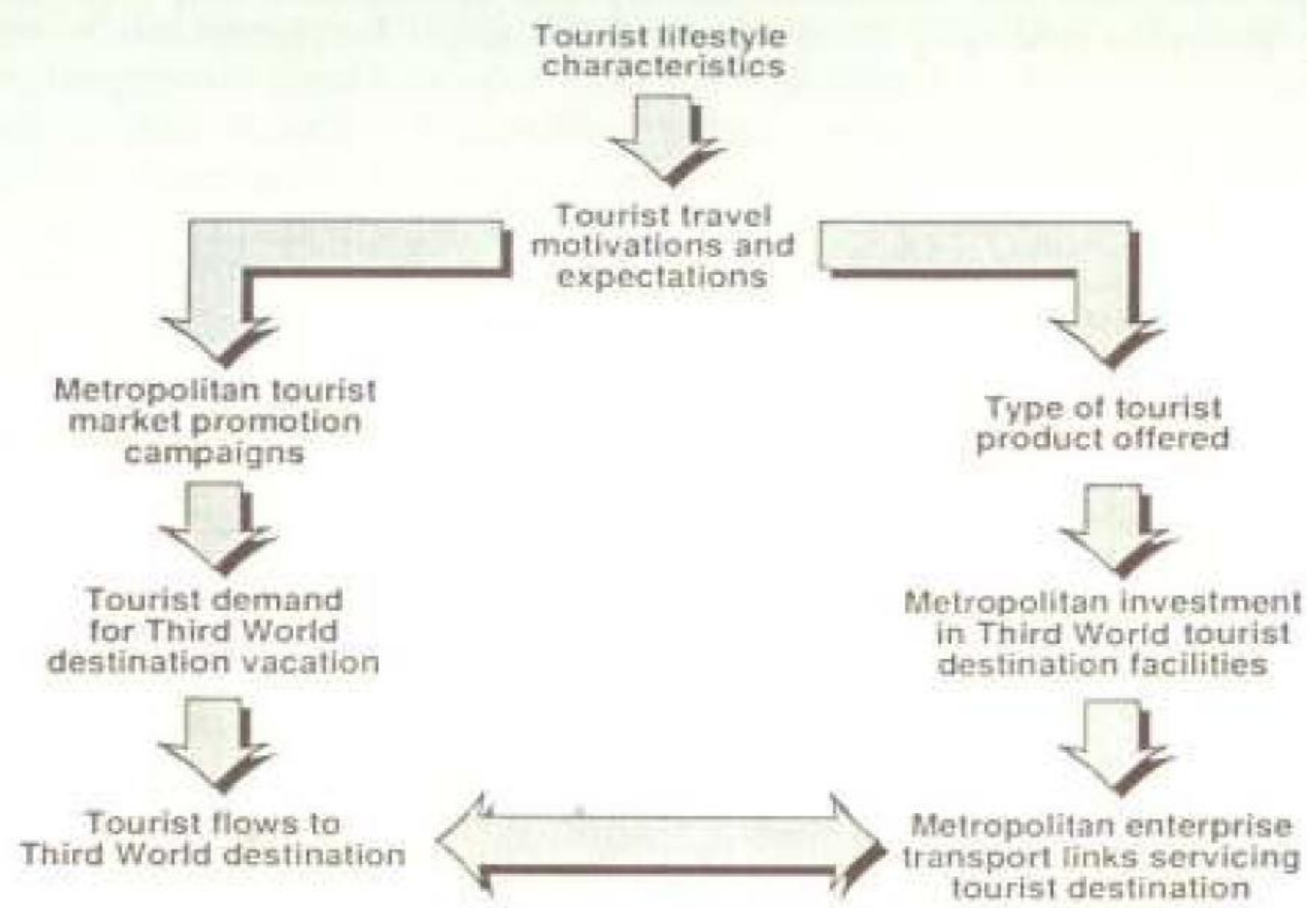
Tourist lifestyle characteristics

Tourist travel motivations and expectations

Metropolitan tourist market promotion campaigns

Tourist demand for Third World destination vacation

Tourist flows to Third World destination

Type of tourist product offered

Metropolitan investment in Third World tourist destination facilities

Metropolitan enterprise transport links servicing tourist destination